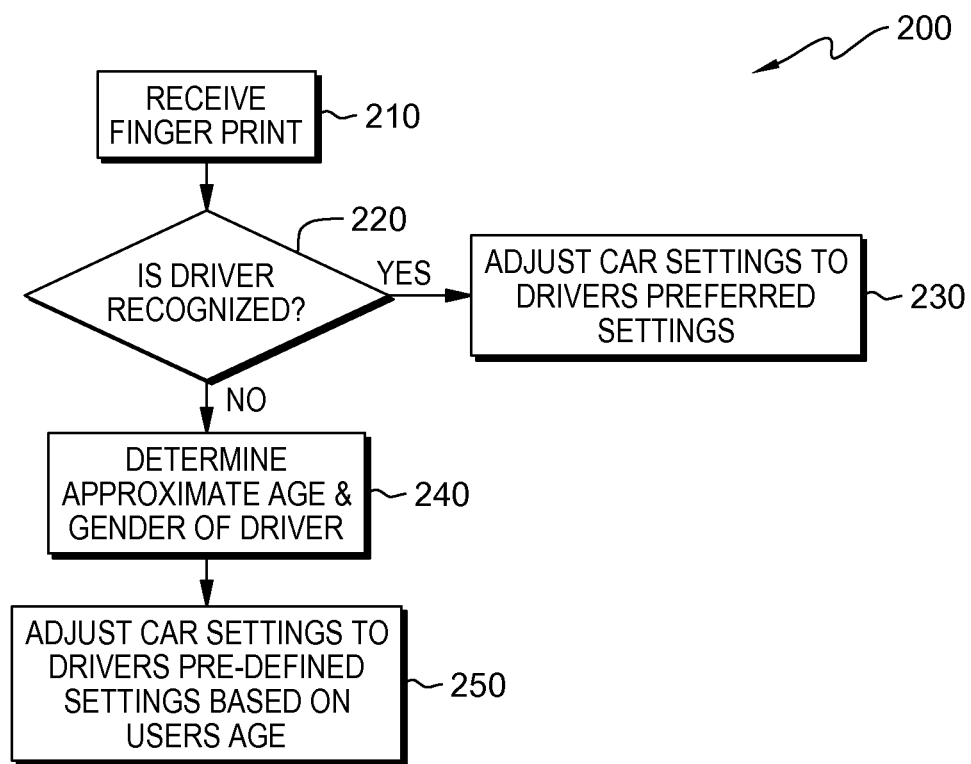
200

RECEIVE FINGER PRINT
210

IS DRIVER RECOGNIZED?
220

YES

ADJUST CAR SETTINGS TO DRIVERS PREFERRED SETTINGS
230

NO

DETERMINE APPROXIMATE AGE & GENDER OF DRIVER
240

ADJUST CAR SETTINGS TO DRIVERS PRE-DEFINED SETTINGS BASED ON USERS AGE
250